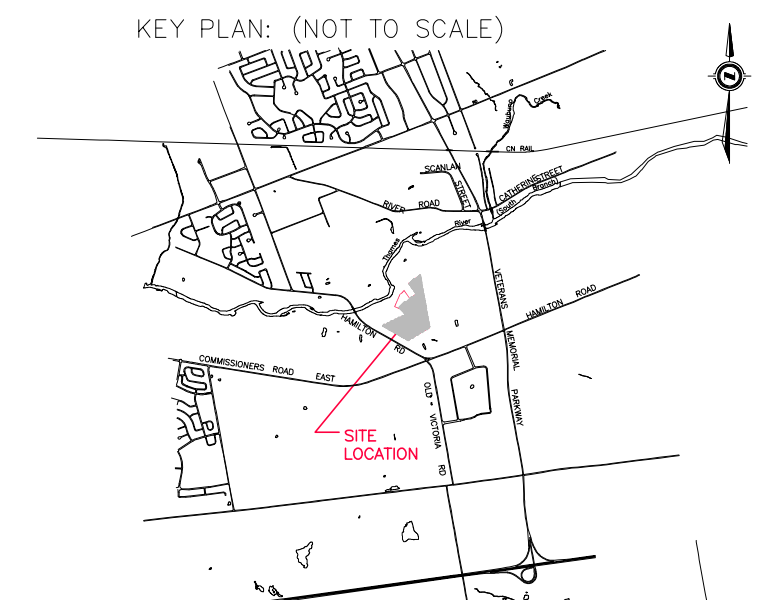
KEY PLAN: (NOT TO SCALE)

N

Pottersburg Creek

CN RAIL

SCANLAN STREET

CATHERINE STREET

(South Branch)

RIVER ROAD

Thames River

VETERANS MEMORIAL PARKWAY

HAMILTON ROAD

HAMILTON RD

COMMISSIONERS ROAD EAST

OLD VICTORIA RD

SITE LOCATION